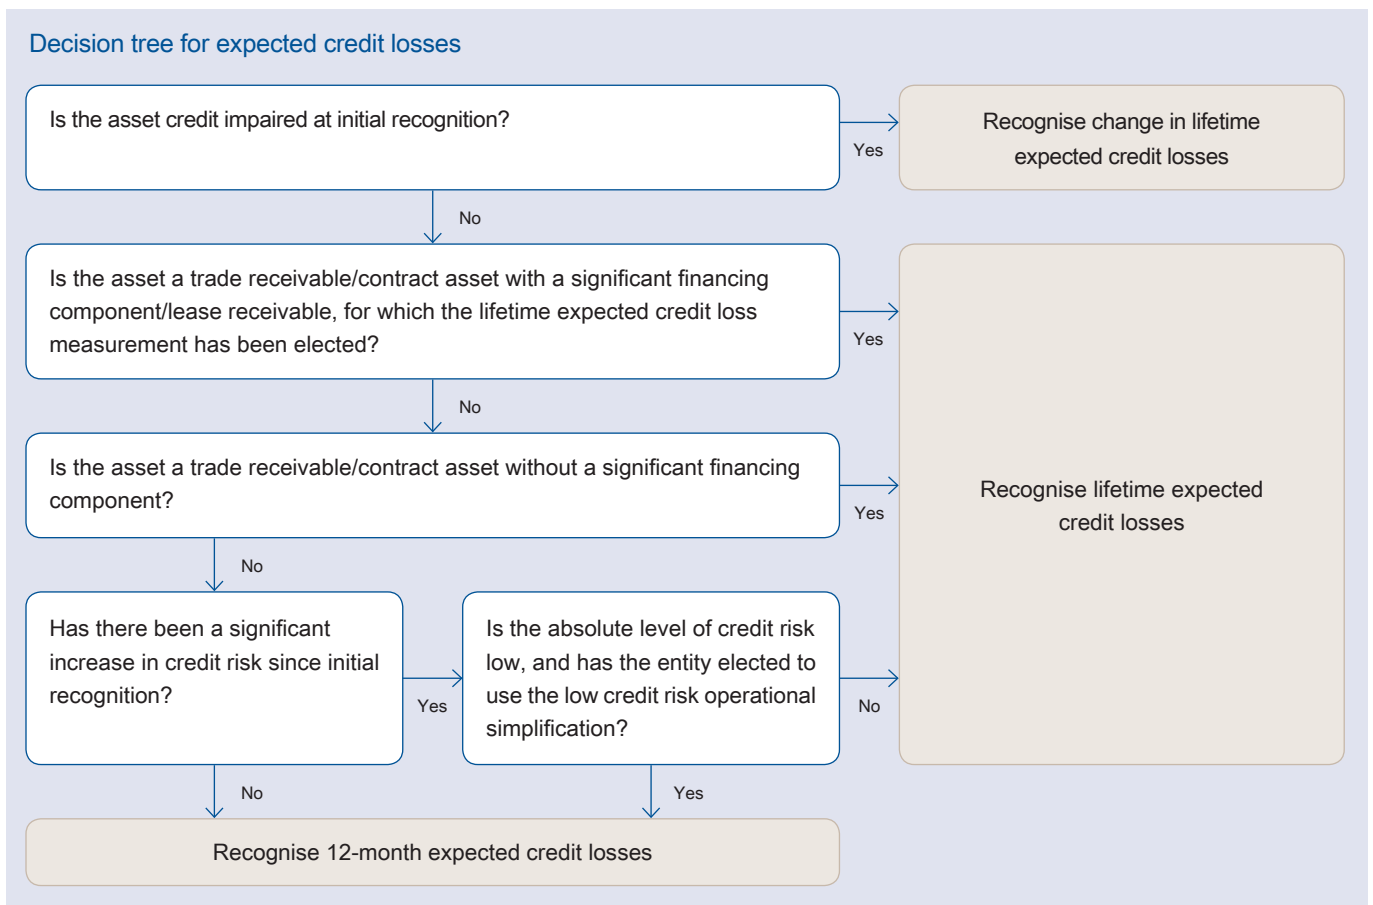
Decision tree for expected credit losses

Is the asset credit impaired at initial recognition?

Yes

Recognise change in lifetime expected credit losses

No

Is the asset a trade receivable/contract asset with a significant financing component/lease receivable, for which the lifetime expected credit loss measurement has been elected?

Yes

No

Is the asset a trade receivable/contract asset without a significant financing component?

Yes

Recognise lifetime expected credit losses

No

Has there been a significant increase in credit risk since initial recognition?

Yes

Is the absolute level of credit risk low, and has the entity elected to use the low credit risk operational simplification?

No

No

Yes

Recognise 12-month expected credit losses